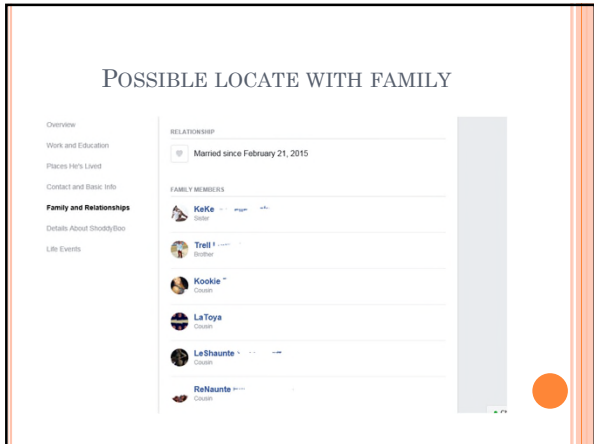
POSSIBLE LOCATE WITH FAMILY

Overview

Work and Education

Places He's Lived

Contact and Basic Info

Family and Relationships

Details About ShoddyBoo

Life Events

RELATIONSHIP

Married since February 21, 2015

FAMILY MEMBERS

KeKe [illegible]
Sister

Trell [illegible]
Brother

Kookie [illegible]
Cousin

LaToya
Cousin

LeShaunte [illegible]
Cousin

ReNaunte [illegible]
Cousin